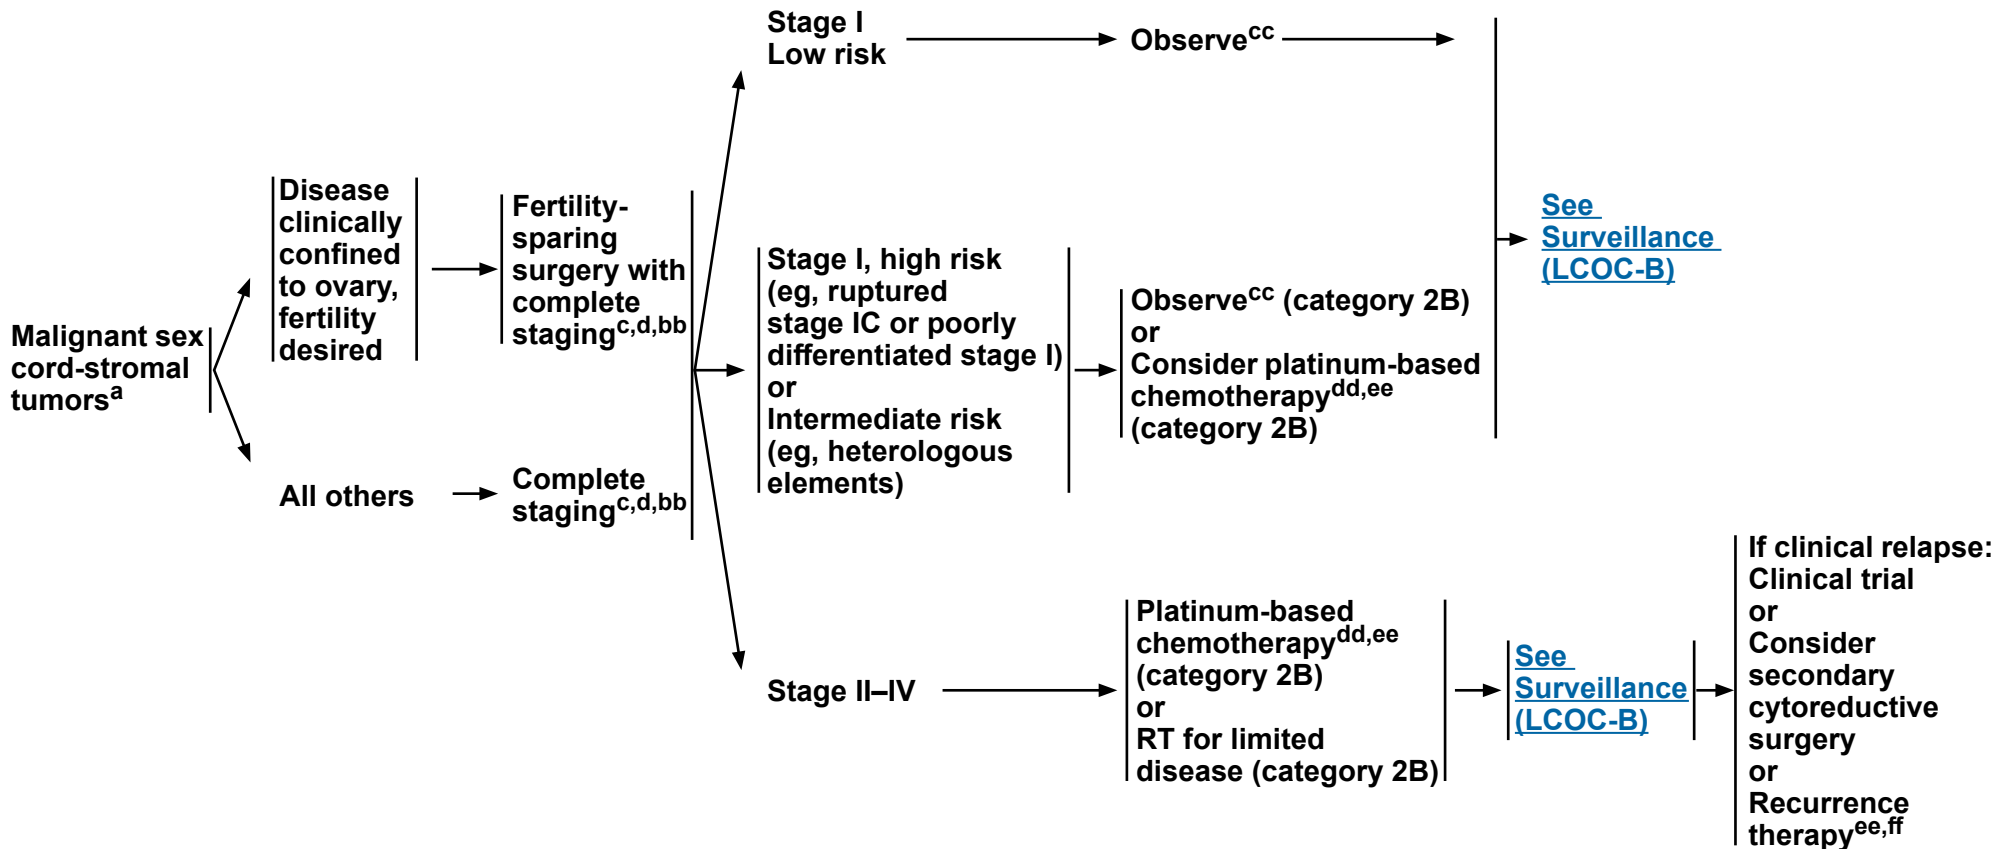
Malignant sex cord-stromal tumors$^{a}$

Disease clinically confined to ovary, fertility desired

All others

Fertility-sparing surgery with complete staging$^{c,d,bb}$

Complete staging$^{c,d,bb}$

Stage I
Low risk

Observe$^{cc}$

Stage I, high risk (eg, ruptured stage IC or poorly differentiated stage I)
or
Intermediate risk (eg, heterologous elements)

Observe$^{cc}$ (category 2B)
or
Consider platinum-based chemotherapy$^{dd,ee}$ (category 2B)

See Surveillance (LCOC-B)

Stage II–IV

Platinum-based chemotherapy$^{dd,ee}$ (category 2B)
or
RT for limited disease (category 2B)

See Surveillance (LCOC-B)

If clinical relapse:
Clinical trial
or
Consider secondary cytoreductive surgery
or
Recurrence therapy$^{ee,ff}$